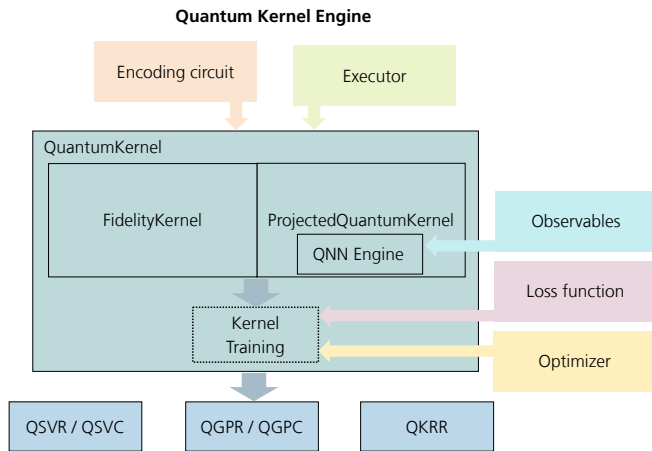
Quantum Kernel Engine

Encoding circuit

Executor

QuantumKernel

FidelityKernel

ProjectedQuantumKernel

QNN Engine

Observables

Loss function

Kernel Training

Optimizer

QSVR / QSVC

QGPR / QGPC

QKRR